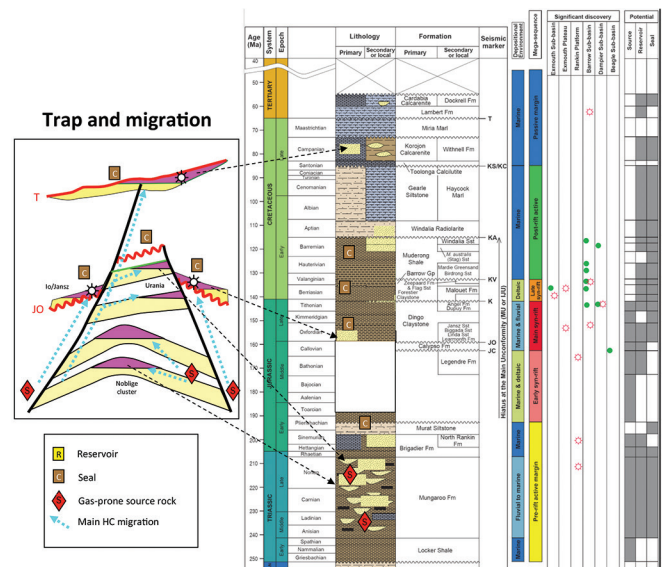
Trap and migration

T

JO

Io/Jansz

Urania

Noblige cluster

C

C

C

C

S

S

S

R

Reservoir

C

Seal

S

Gas-prone source rock

Main HC migration

| Age (Ma) | System | Epoch | Lithology Primary | Lithology Secondary or local | Formation Primary | Formation Secondary or local | Seismic marker |
|---|---|---|---|---|---|---|---|
| 40–60 | TERTIARY | | | | Cardabia Calcarenite | Dockrell Fm | |
| | | | | | Lambert Fm | | |
| | CRETACEOUS | Late | Maastrichtian | | Miria Marl | | T |
| | | | Campanian | | Korojon Calcarenite | Withnell Fm | |
| | | | Santonian | | Toolonga Calcilutite | | KS/KC |
| | | | Coniacian | | | | |
| | | | Turonian | | | | |
| | | | Cenomanian | | Gearle Siltstone | Haycock Marl | |
| | | | Albian | | | | |
| | | Early | Aptian | | Windalia Radiolarite | | |
| | | | Barremian | | Muderong Shale | Windalia Sst | KA |
| | | | Hauterivian | | | M. australis (Birdrong) Sst | |
| | | | Valanginian | | Barrow Gp | Mardie Greensand Birdrong Sst | KV |
| | | | Berriasian | | Zeepaard Fm & Flag Sst Forestier Claystone | Malouet Fm | |
| | JURASSIC | Late | Tithonian | | Dingo Claystone | Angel Fm Dupuy Fm | K |
| | | | Kimmeridgian | | | | |
| | | | Oxfordian | | | Jansz Sst Biggada Sst Linda Sst Learmonth Fm | |
| | | | | | Calypso Fm | | JO / JC |
| | | Middle | Callovian | | Legendre Fm | | |
| | | | Bathonian | | | | |
| | | | Bajocian | | | | |
| | | | Aalenian | | | | |
| | | Early | Toarcian | | | | |
| | | | Pliensbachian | | | | |
| | | | Sinemurian | | Murat Siltstone | | |
| | | | Hettangian | | North Rankin Fm | | |
| | | | Rhaetian | | Brigadier Fm | | |
| | TRIASSIC | Late | Norian | | Mungaroo Fm | | |
| | | | Carnian | | | | |
| | | Middle | Ladinian | | | | |
| | | | Anisian | | | | |
| | | Early | Spathian | | Locker Shale | | |
| | | | Nammalian | | | | |
| 250 | | | Griesbachian | | | | |

Hiatus at the Main Unconformity (MU or LIU)

Depositional Environment: Marine; Marine; Deltaic; Marine & fluvial; Marine & deltaic; Marine; Fluvial to marine; Marine

Mega-sequence: Passive margin; Post-rift active; Late syn-rift; Main syn-rift; Early syn-rift; Pre-rift active margin

Significant discovery: Exmouth Sub-basin; Exmouth Plateau; Rankin Platform; Barrow Sub-basin; Dampier Sub-basin; Beagle Sub-basin

Potential: Source; Reservoir; Seal